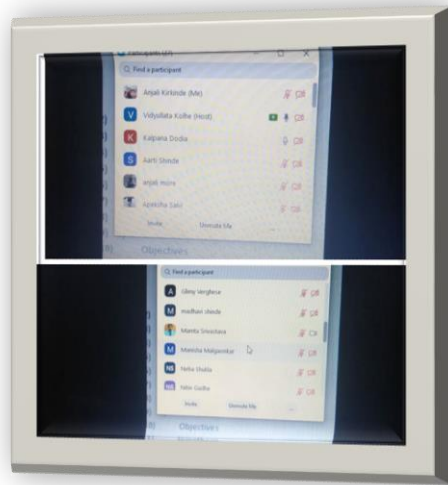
Participants (27)

Find a participant

Anjali Kirkinde (Me)

Vidyallata Kolhe (Host)

Kalpana Dodia

Aarti Shinde

anjali more

Apeksha Sano

Invite

Unmute Me

Objectives

Find a participant

Jilmy Verghese

madhavi shinde

Mamta Srivastava

Manisha Malgaonkar

Neha Uhalia

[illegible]

Invite

Unmute Me

...

Objectives